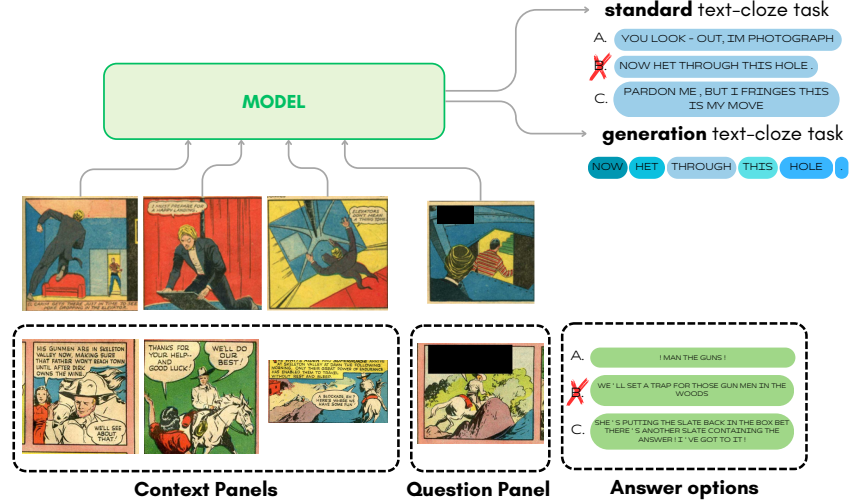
**standard** text-cloze task

A. YOU LOOK - OUT, IM PHOTOGRAPH

B. NOW HET THROUGH THIS HOLE .

C. PARDON ME , BUT I FRINGES THIS IS MY MOVE

MODEL

**generation** text-cloze task

NOW HET THROUGH THIS HOLE .

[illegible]

I MUST FRINGES TO A HAPPY LANDING

ELEVATORS DON'T BREAK A THING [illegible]

HIS GUNMEN ARE IN SKELETON VALLEY NOW, MAKING SURE THAT FATHER WON'T REACH TOWN UNTIL AFTER DIRK OWNS THE MINE.

WE'LL SEE ABOUT THAT!

THANKS FOR YOUR HELP— AND GOOD LUCK!

WE'LL DO OUR BEST!

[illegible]

A BLOCKADE, EH? HERE'S WHERE WE HAVE SOME FUN!

A. ! MAN THE GUNS !

B. WE ' LL SET A TRAP FOR THOSE GUN MEN IN THE WOODS

C. SHE ' S PUTTING THE SLATE BACK IN THE BOX BET THERE ' S ANOTHER SLATE CONTAINING THE ANSWER ! I ' VE GOT TO IT !

**Context Panels** **Question Panel** **Answer options**